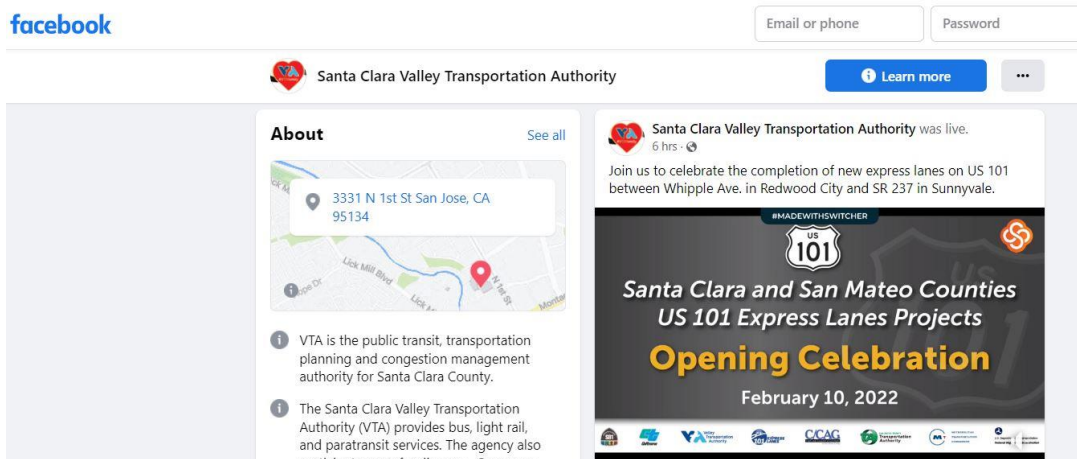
facebook

Email or phone

Password

Santa Clara Valley Transportation Authority

Learn more

...

About

See all

3331 N 1st St San Jose, CA 95134

Lick Mill Blvd

N 1st St

VTA is the public transit, transportation planning and congestion management authority for Santa Clara County.

The Santa Clara Valley Transportation Authority (VTA) provides bus, light rail, and paratransit services. The agency also

Santa Clara Valley Transportation Authority was live.
6 hrs ·

Join us to celebrate the completion of new express lanes on US 101 between Whipple Ave. in Redwood City and SR 237 in Sunnyvale.

#MADEWITHSWITCHER

US 101

Santa Clara and San Mateo Counties
US 101 Express Lanes Projects

Opening Celebration

February 10, 2022

VTA Valley Transportation Authority

C/CAG